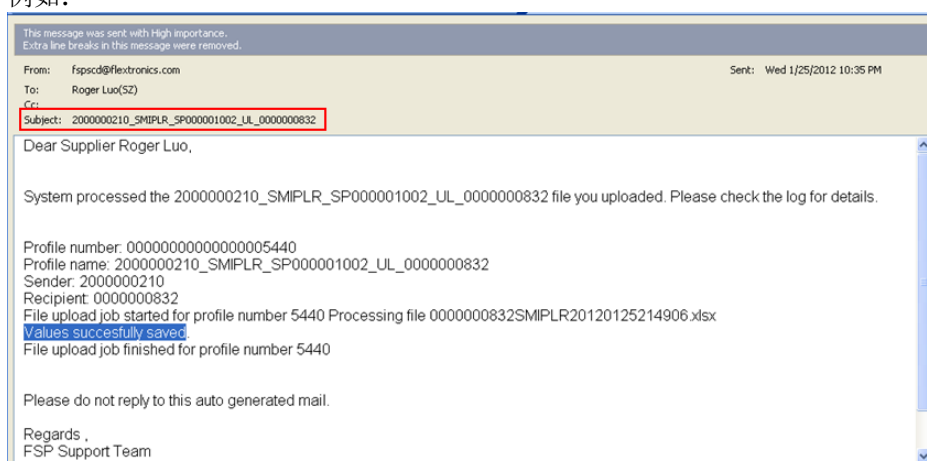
例如：

This message was sent with High importance.
Extra line breaks in this message were removed.

From: fspscd@flextronics.com
Sent: Wed 1/25/2012 10:35 PM
To: Roger Luo(SZ)
Cc:
Subject: 2000000210_SMIPLR_SP000001002_UL_0000000832

Dear Supplier Roger Luo,

System processed the 2000000210_SMIPLR_SP000001002_UL_0000000832 file you uploaded. Please check the log for details.

Profile number: 00000000000000005440
Profile name: 2000000210_SMIPLR_SP000001002_UL_0000000832
Sender: 2000000210
Recipient: 0000000832
File upload job started for profile number 5440 Processing file 0000000832SMIPLR20120125214906.xlsx
Values succesfully saved.
File upload job finished for profile number 5440

Please do not reply to this auto generated mail.

Regards ,
FSP Support Team